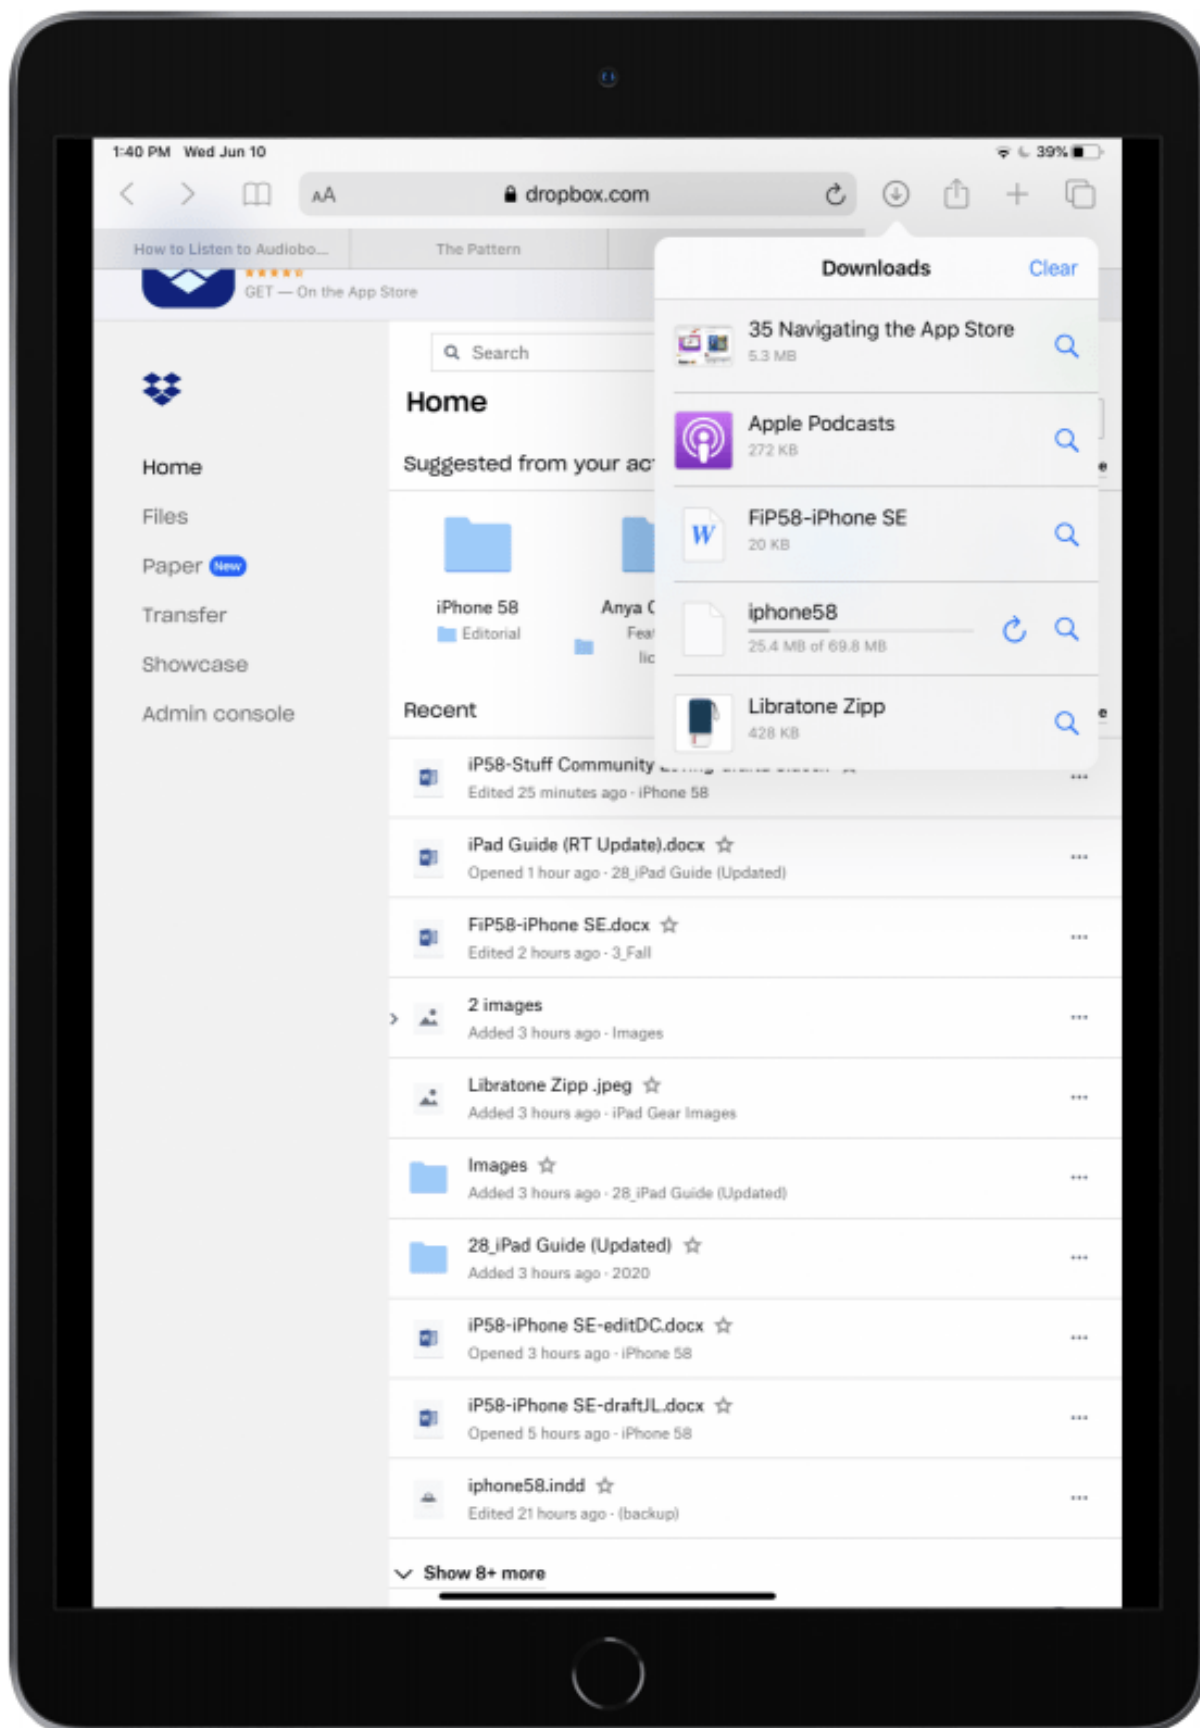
1:40 PM Wed Jun 10

39%

AA

dropbox.com

How to Listen to Audiobo...

The Pattern

GET — On the App Store

Downloads

Clear

35 Navigating the App Store

5.3 MB

Apple Podcasts

272 KB

FiP58-iPhone SE

20 KB

iphone58

25.4 MB of 69.8 MB

Libratone Zipp

428 KB

Home

Files

Paper New

Transfer

Showcase

Admin console

Search

Home

Suggested from your ac

iPhone 58

Editorial

Anya C

Feat

lic

Recent

iP58-Stuff Community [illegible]

Edited 25 minutes ago · iPhone 58

iPad Guide (RT Update).docx

Opened 1 hour ago · 28_iPad Guide (Updated)

FiP58-iPhone SE.docx

Edited 2 hours ago · 3_Fall

2 images

Added 3 hours ago · Images

Libratone Zipp .jpeg

Added 3 hours ago · iPad Gear Images

Images

Added 3 hours ago · 28_iPad Guide (Updated)

28_iPad Guide (Updated)

Added 3 hours ago · 2020

iP58-iPhone SE-editDC.docx

Opened 3 hours ago · iPhone 58

iP58-iPhone SE-draftJL.docx

Opened 5 hours ago · iPhone 58

iphone58.indd

Edited 21 hours ago · (backup)

Show 8+ more